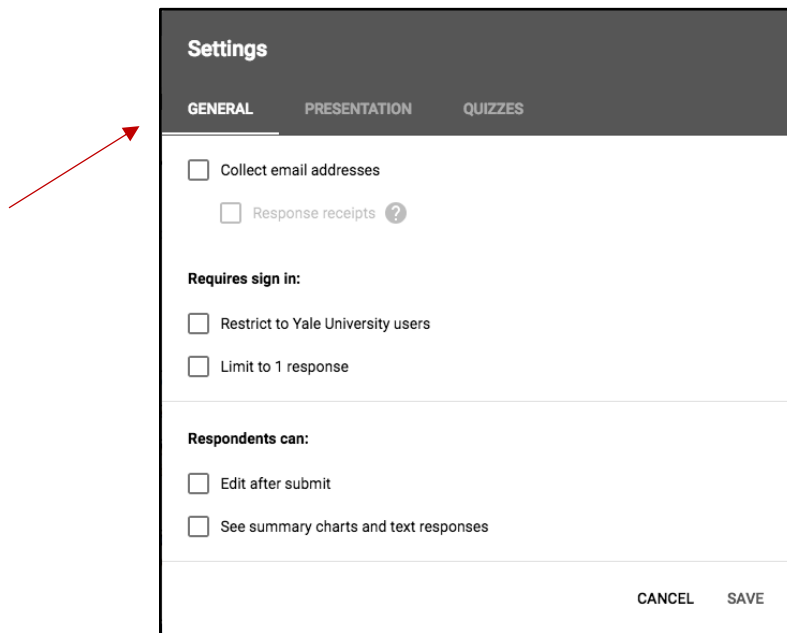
Settings

GENERAL PRESENTATION QUIZZES

Collect email addresses

Response receipts ?

Requires sign in:

Restrict to Yale University users

Limit to 1 response

Respondents can:

Edit after submit

See summary charts and text responses

CANCEL SAVE